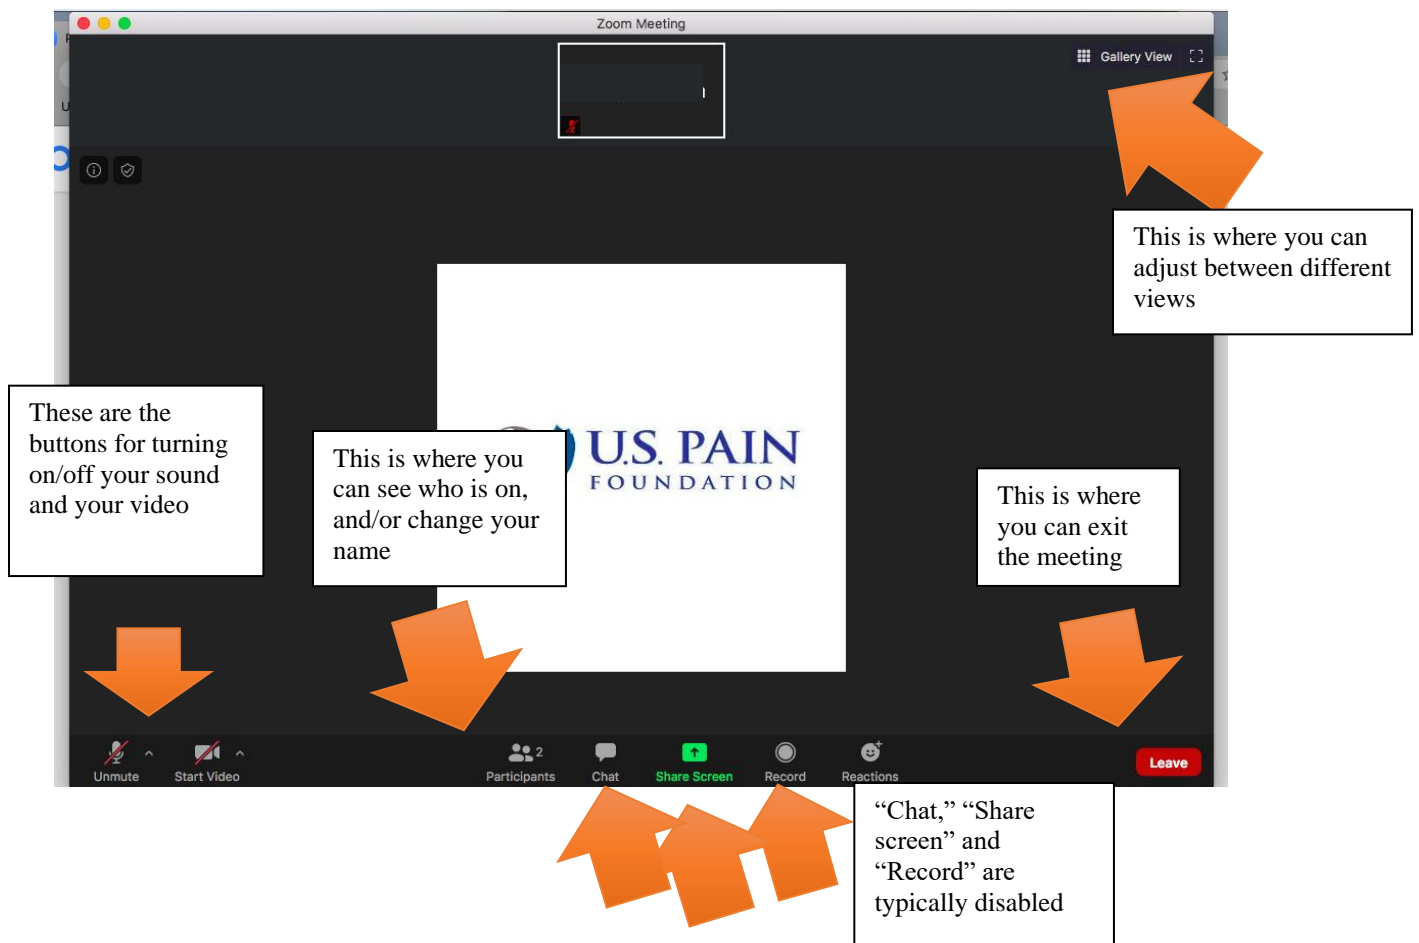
Zoom Meeting

Gallery View

This is where you can adjust between different views

These are the buttons for turning on/off your sound and your video

This is where you can see who is on, and/or change your name

U.S. PAIN
FOUNDATION

This is where you can exit the meeting

Unmute
Start Video
2
Participants
Chat
Share Screen
Record
Reactions
Leave

“Chat,” “Share screen” and “Record” are typically disabled